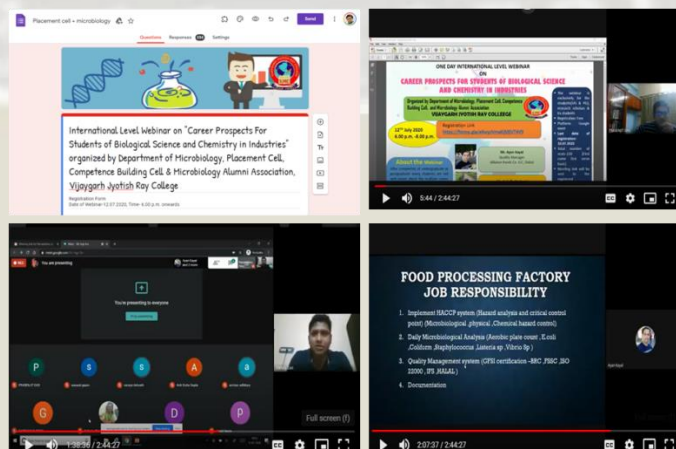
Placement cell + microbiology

Send

Questions Responses Settings

International Level Webinar on "Career Prospects For Students of Biological Science and Chemistry in Industries" organized by Department of Microbiology, Placement Cell, Competence Building Cell & Microbiology Alumni Association, Vijaygarh Jyotish Ray College

Registration Form
Date of Webinar-12.07.2020, Time- 6.00 p.m. onwards

ONE DAY INTERNATIONAL LEVEL WEBINAR ON
CAREER PROSPECTS FOR STUDENTS OF BIOLOGICAL SCIENCE AND CHEMISTRY IN INDUSTRIES

Organized by Department of Microbiology, Placement Cell, Competence Building Cell, and Microbiology Alumni Association
VIJAYGARH JYOTISH RAY COLLEGE

12th July 2020
6.00 p.m. - 8.00 p.m.

Registration Link

About the Webinar

5:44 / 2:44:27

You are presenting

You're presenting to everyone

Stop presenting

P S S A a G D P

Full screen (f)

1:38:36 / 2:44:27

FOOD PROCESSING FACTORY JOB RESPONSIBILITY

1. Implement HACCP system (Hazard analysis and critical control point) (Microbiological ,physical ,Chemical hazard control)
2. Daily Microbiological Analysis (Aerobic plate count ,E.coli ,Coliform ,Staphylococcus ,Listeria sp ,Vibrio Sp )
3. Quality Management system (GFSI certification –BRC ,FSSC ,ISO 22000 , IFS ,HALAL)
4. Documentation

2:07:37 / 2:44:27